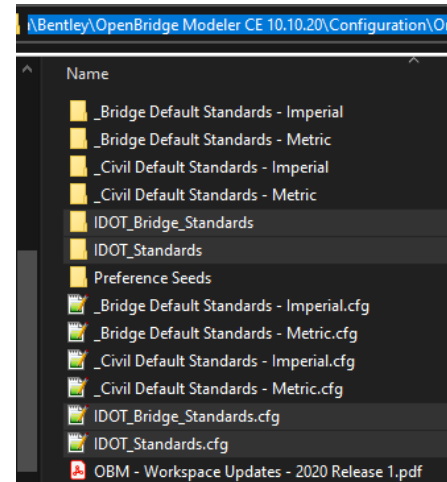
\Bentley\OpenBridge Modeler CE 10.10.20\Configuration\O

Name

_Bridge Default Standards - Imperial
_Bridge Default Standards - Metric
_Civil Default Standards - Imperial
_Civil Default Standards - Metric
IDOT_Bridge_Standards
IDOT_Standards
Preference Seeds
_Bridge Default Standards - Imperial.cfg
_Bridge Default Standards - Metric.cfg
_Civil Default Standards - Imperial.cfg
_Civil Default Standards - Metric.cfg
IDOT_Bridge_Standards.cfg
IDOT_Standards.cfg
OBM - Workspace Updates - 2020 Release 1.pdf